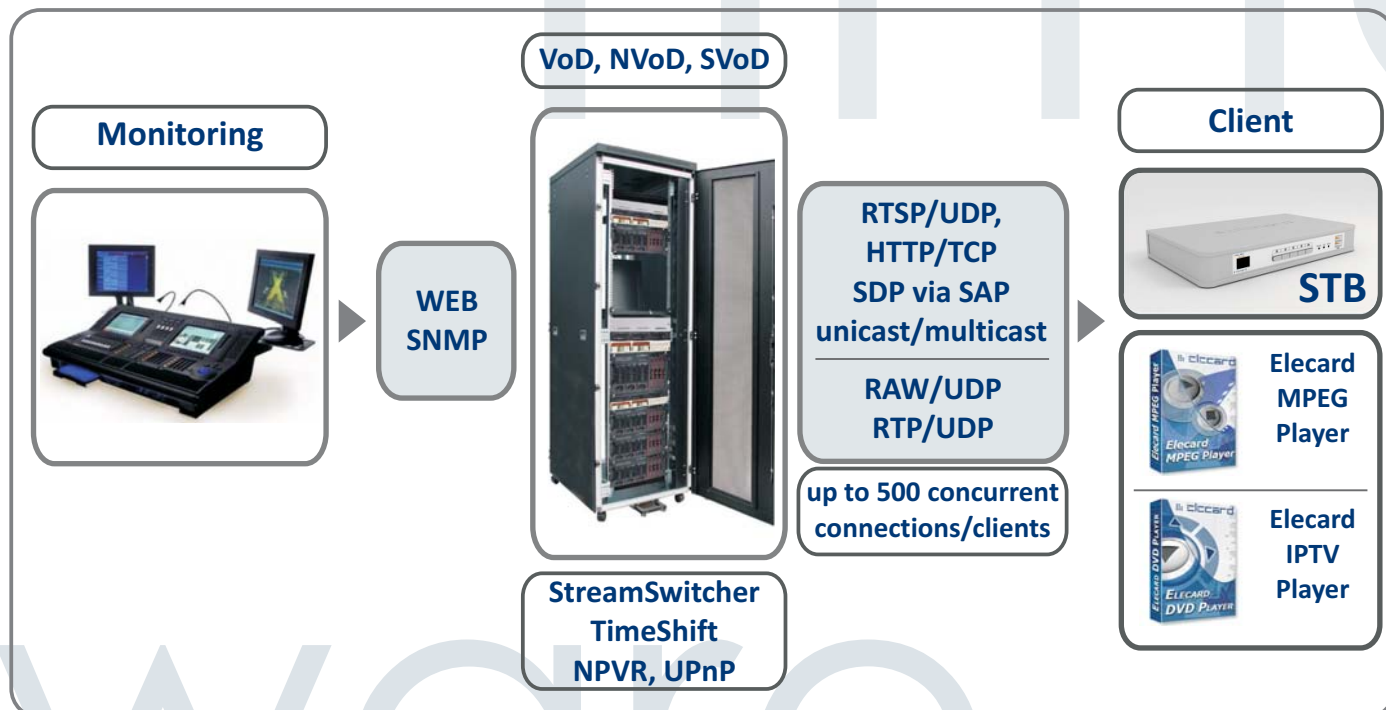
VoD, NVoD, SVoD

Monitoring

WEB
SNMP

RTSP/UDP,
HTTP/TCP
SDP via SAP
unicast/multicast

RAW/UDP
RTP/UDP

up to 500 concurrent connections/clients

StreamSwitcher
TimeShift
NPVR, UPnP

Client

STB

Elecard
MPEG
Player

Elecard
IPTV
Player

Elecard MPEG Player

Elecard DVD Player